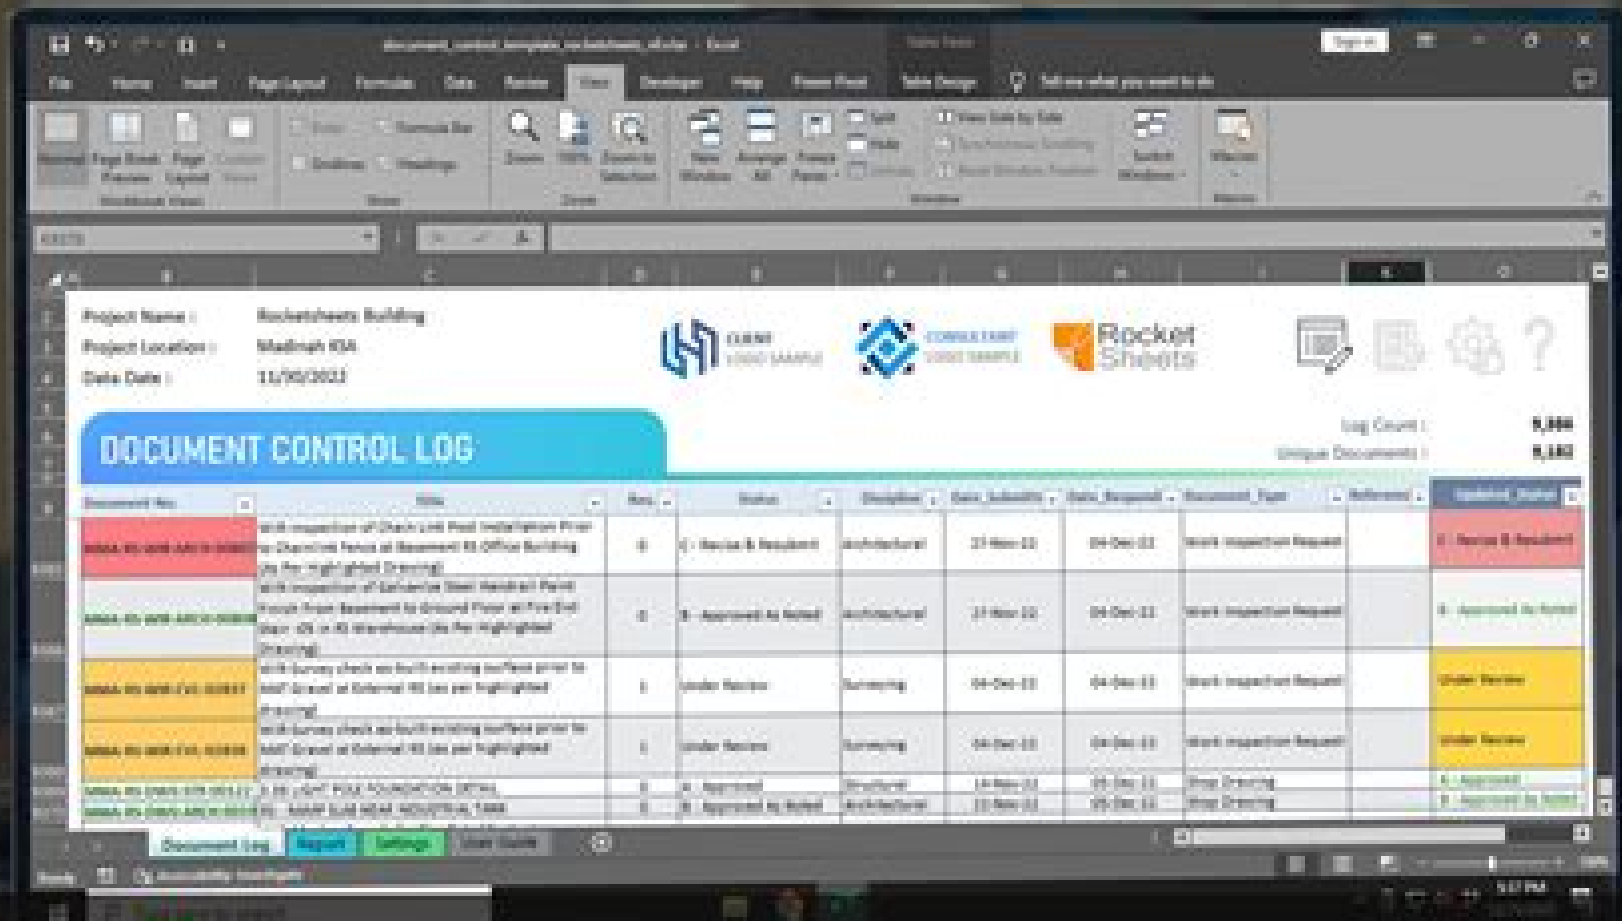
File Home Insert Page Layout Formulas Data Review View Developer Help Power Pivot Table Design Tell me what you want to do

Normal Page Break Preview Page Layout Custom Views
Ruler Formula Bar Gridlines Headings
Zoom 100% Zoom to Selection
New Window Arrange All Freeze Panes Split Hide Unhide
View Side by Side Synchronous Scrolling Reset Window Position
Switch Windows Macros

Project Name : Rocketsheets Building
Project Location : Madinah KSA
Data Date : 11/30/2022

CLIENT LOGO SAMPLE
CONSULTANT LOGO SAMPLE
Rocket Sheets

DOCUMENT CONTROL LOG

Log Count : 9,384
Unique Documents : 9,182

| Document No. | Title | Rev. | Status | Discipline | Date_Submitted | Date_Required | Document_Type | Reference | Updated_Status |
|---|---|---|---|---|---|---|---|---|---|
| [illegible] | Work Inspection of Chain Link Post Installation Prior to Chain Link Fence at Basement RS Office Building (As Per Highlighted Drawing) | 0 | C - Revise & Resubmit | Architectural | 27-Nov-22 | 09-Dec-22 | Work Inspection Request | | C - Revise & Resubmit |
| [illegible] | Work Inspection of Galvanize Steel Handrail Paint Finish From Basement to Ground Floor at Fire Exit Stair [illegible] (As Per Highlighted Drawing) | 0 | B - Approved As Noted | Architectural | 27-Nov-22 | 09-Dec-22 | Work Inspection Request | | B - Approved As Noted |
| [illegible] | Work Survey check as built existing surface prior to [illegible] Gravel at External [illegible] (as per highlighted drawing) | 1 | Under Review | Surveying | 04-Dec-22 | 04-Dec-22 | Work Inspection Request | | Under Review |
| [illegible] | Work Survey check as built existing surface prior to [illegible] Gravel at External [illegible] (as per highlighted drawing) | 1 | Under Review | Surveying | 04-Dec-22 | 04-Dec-22 | Work Inspection Request | | Under Review |
| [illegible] | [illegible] LIGHT POLE FOUNDATION DETAIL | 0 | A - Approved | Structural | 14-Nov-22 | 28-Dec-22 | Shop Drawing | | A - Approved |
| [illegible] | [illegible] | 0 | B - Approved As Noted | Architectural | 15-Nov-22 | 28-Dec-22 | Shop Drawing | | B - Approved As Noted |

Document Log Report Settings User Guide

Ready Accessibility: Investigate

5:57 PM